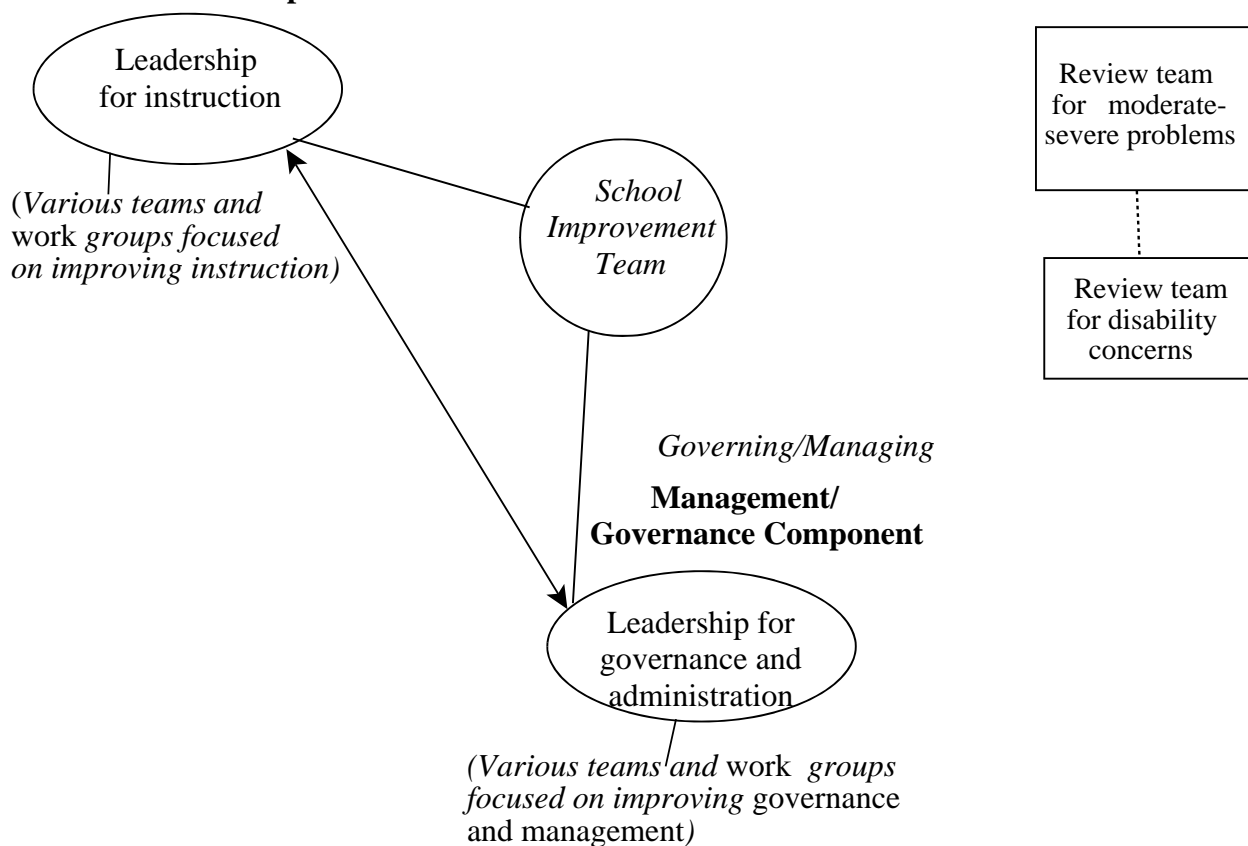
Leadership for instruction

(Various teams and work groups focused on improving instruction)

School Improvement Team

Review team for moderate-severe problems

Review team for disability concerns

Governing/Managing

**Management/ Governance Component**

Leadership for governance and administration

(Various teams and work groups focused on improving governance and management)